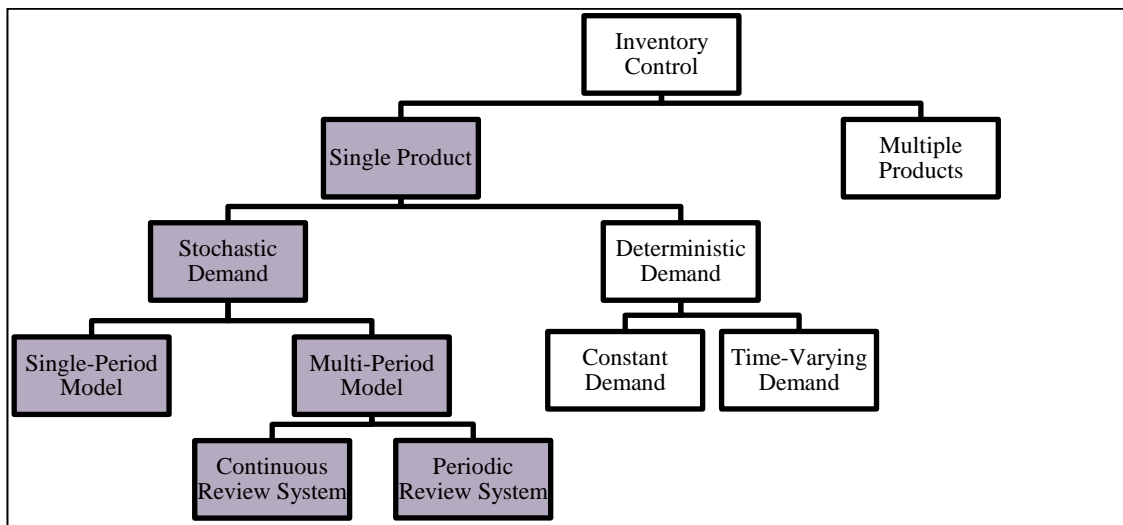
Inventory Control

Single Product

Multiple Products

Stochastic Demand

Deterministic Demand

Single-Period Model

Multi-Period Model

Constant Demand

Time-Varying Demand

Continuous Review System

Periodic Review System